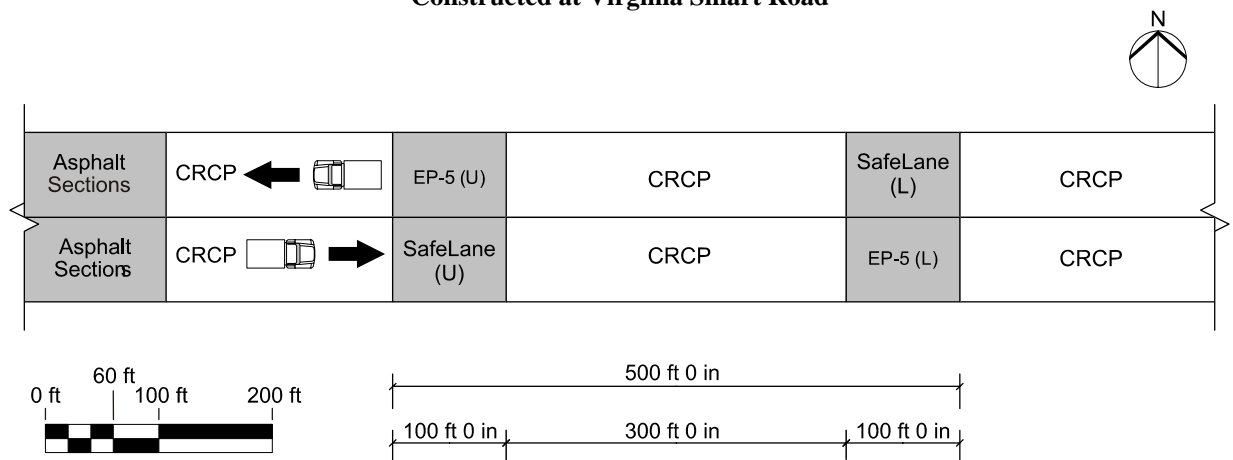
Constructed at Virginia Smart Road

N

Asphalt Sections

CRCP

EP-5 (U)

CRCP

SafeLane (L)

CRCP

Asphalt Sections

CRCP

SafeLane (U)

CRCP

EP-5 (L)

CRCP

60 ft
0 ft 100 ft 200 ft

500 ft 0 in

100 ft 0 in 300 ft 0 in 100 ft 0 in